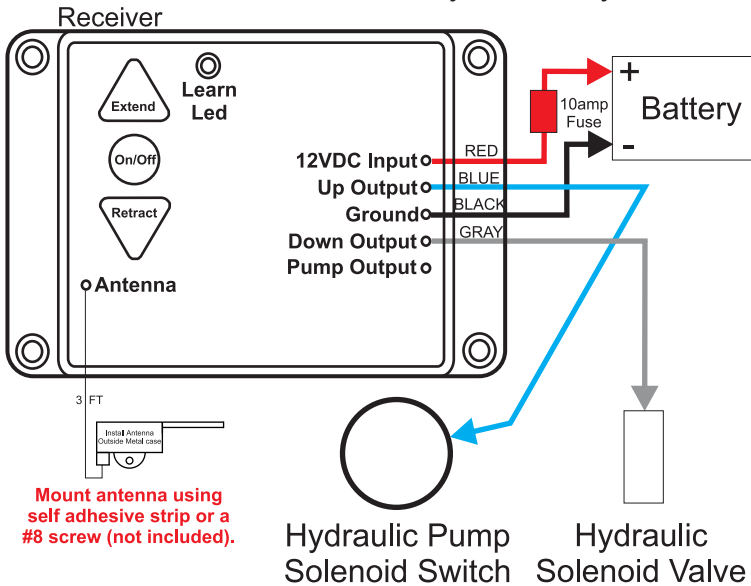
Receiver

Extend

Learn Led

On/Off

Retract

Antenna

12VDC Input

Up Output

Ground

Down Output

Pump Output

RED

BLUE

BLACK

GRAY

10amp Fuse

+

Battery

-

3 FT

Instal Antenna Outside Metal case

Mount antenna using self adhesive strip or a #8 screw (not included).

Hydraulic Pump Solenoid Switch

Hydraulic Solenoid Valve